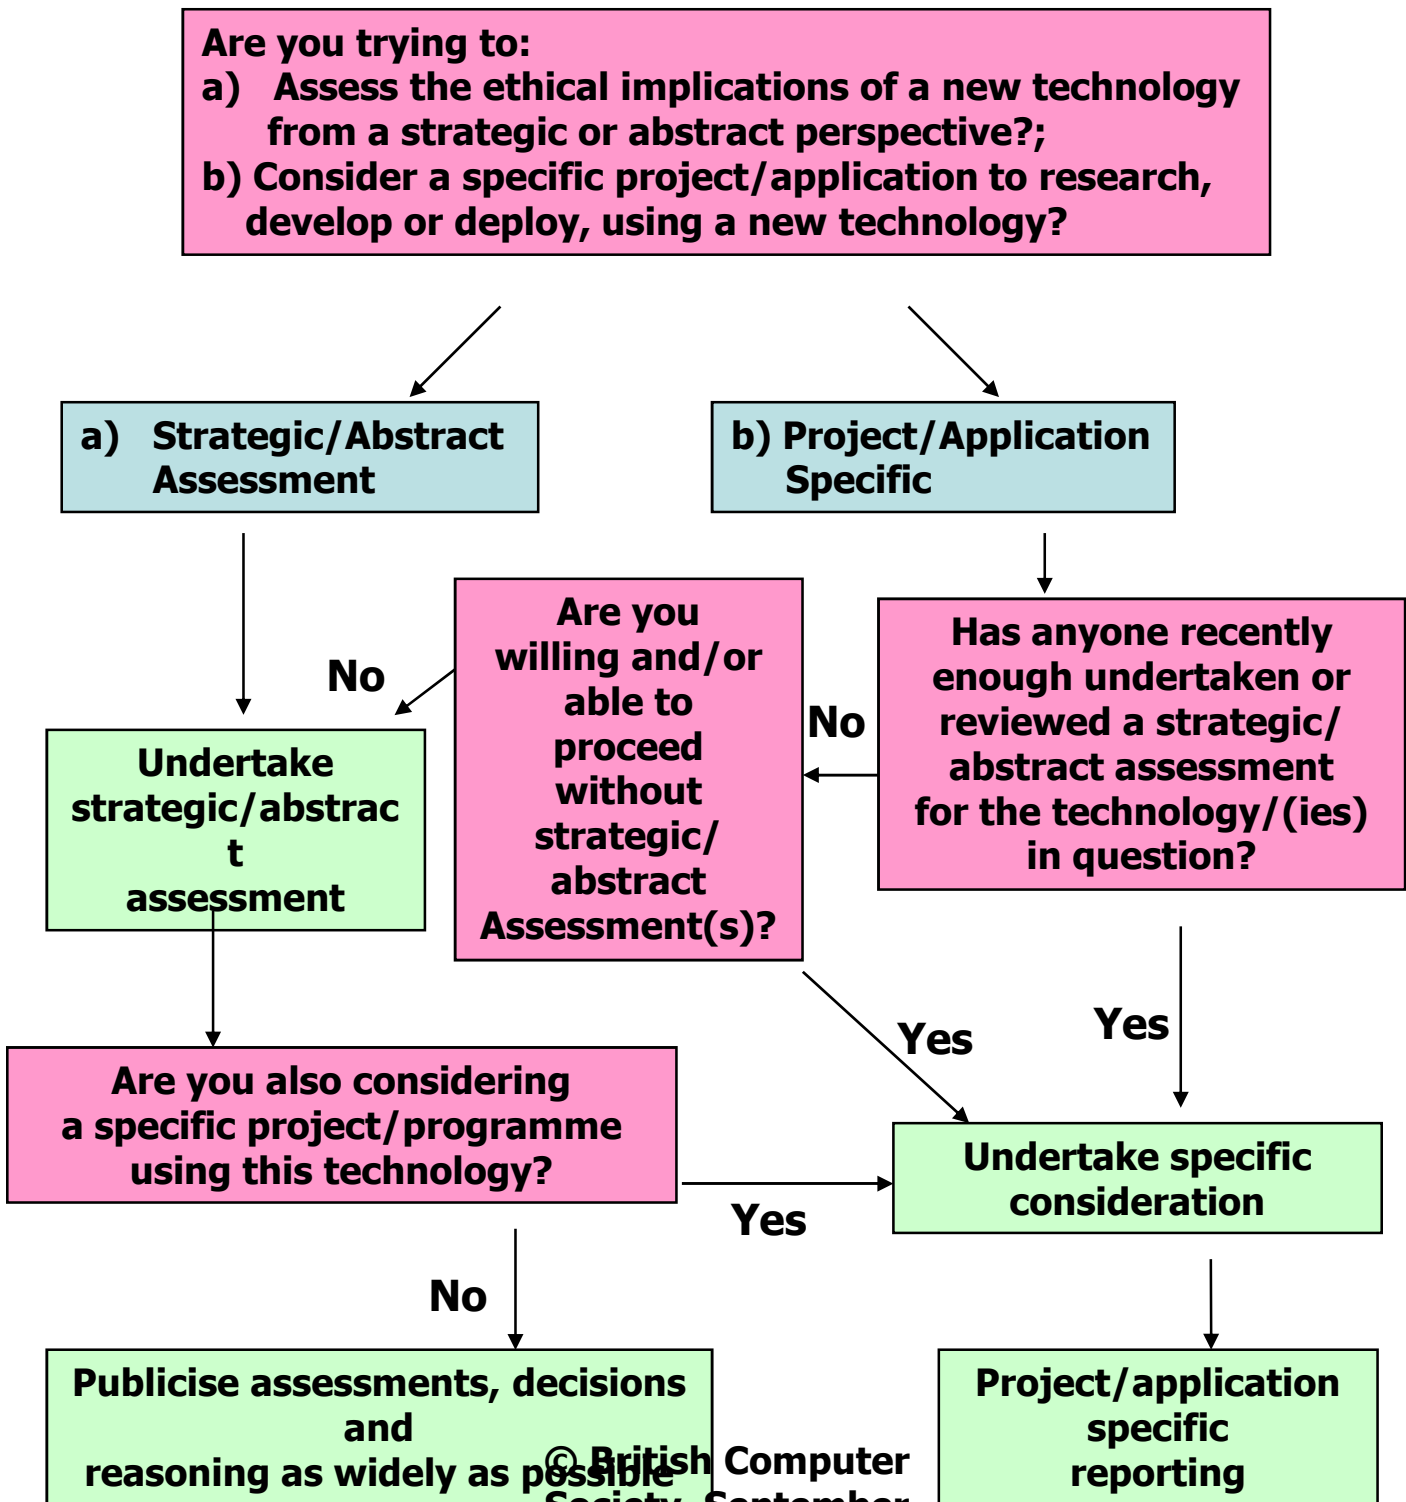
Are you trying to:
a) Assess the ethical implications of a new technology from a strategic or abstract perspective?;
b) Consider a specific project/application to research, develop or deploy, using a new technology?

a) Strategic/Abstract Assessment

b) Project/Application Specific

Are you willing and/or able to proceed without strategic/ abstract Assessment(s)?

Has anyone recently enough undertaken or reviewed a strategic/ abstract assessment for the technology/(ies) in question?

No

No

Undertake strategic/abstrac t assessment

Yes

Yes

Are you also considering a specific project/programme using this technology?

Undertake specific consideration

Yes

No

Publicise assessments, decisions and reasoning as widely as possible

Project/application specific reporting

© British Computer Society, September